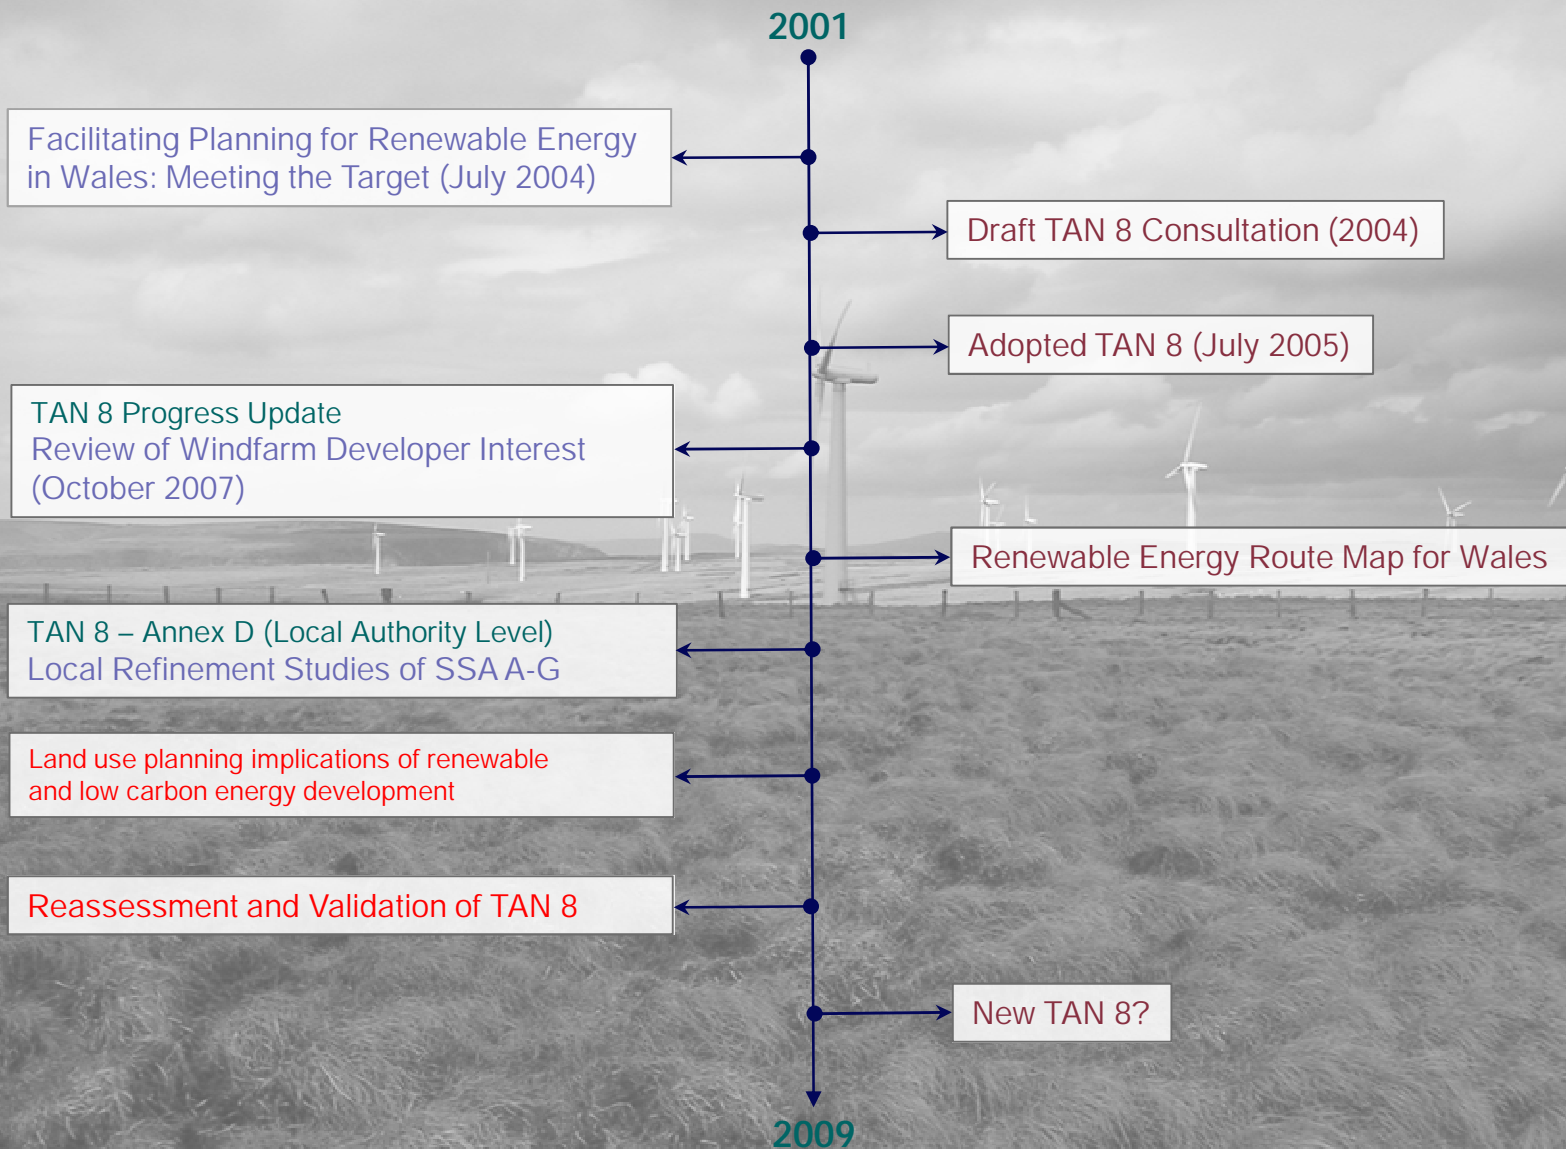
2001

Facilitating Planning for Renewable Energy in Wales: Meeting the Target (July 2004)

Draft TAN 8 Consultation (2004)

Adopted TAN 8 (July 2005)

TAN 8 Progress Update
Review of Windfarm Developer Interest (October 2007)

Renewable Energy Route Map for Wales

TAN 8 – Annex D (Local Authority Level)
Local Refinement Studies of SSA A-G

Land use planning implications of renewable and low carbon energy development

Reassessment and Validation of TAN 8

New TAN 8?

2009